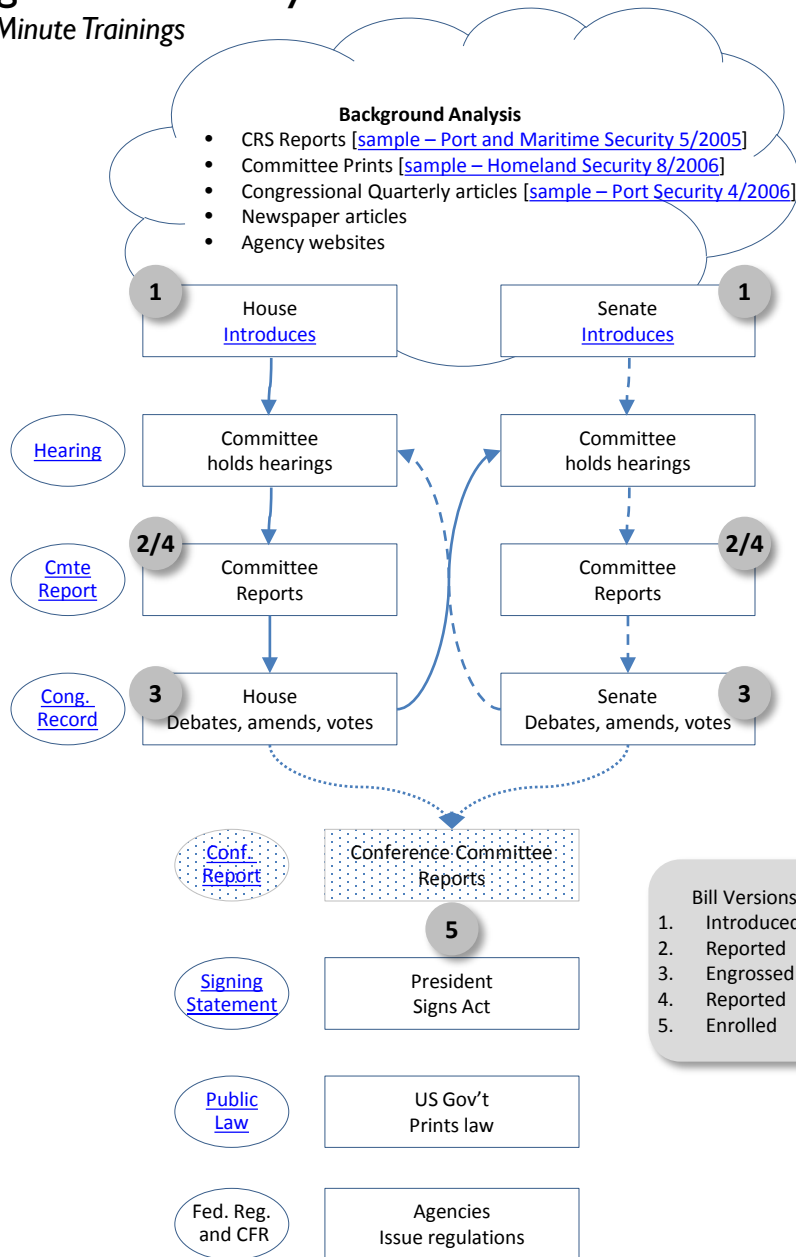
Minute Trainings

Background Analysis
- CRS Reports [sample – Port and Maritime Security 5/2005]
- Committee Prints [sample – Homeland Security 8/2006]
- Congressional Quarterly articles [sample – Port Security 4/2006]
- Newspaper articles
- Agency websites

1
House
Introduces

Senate
Introduces
1

Hearing

Committee
holds hearings

Committee
holds hearings

Cmte
Report

2/4
Committee
Reports

Committee
Reports
2/4

Cong.
Record

3
House
Debates, amends, votes

Senate
Debates, amends, votes
3

Conf.
Report

Conference Committee
Reports

5

Bill Versions
1. Introduced
2. Reported
3. Engrossed
4. Reported
5. Enrolled

Signing
Statement

President
Signs Act

Public
Law

US Gov't
Prints law

Fed. Reg.
and CFR

Agencies
Issue regulations